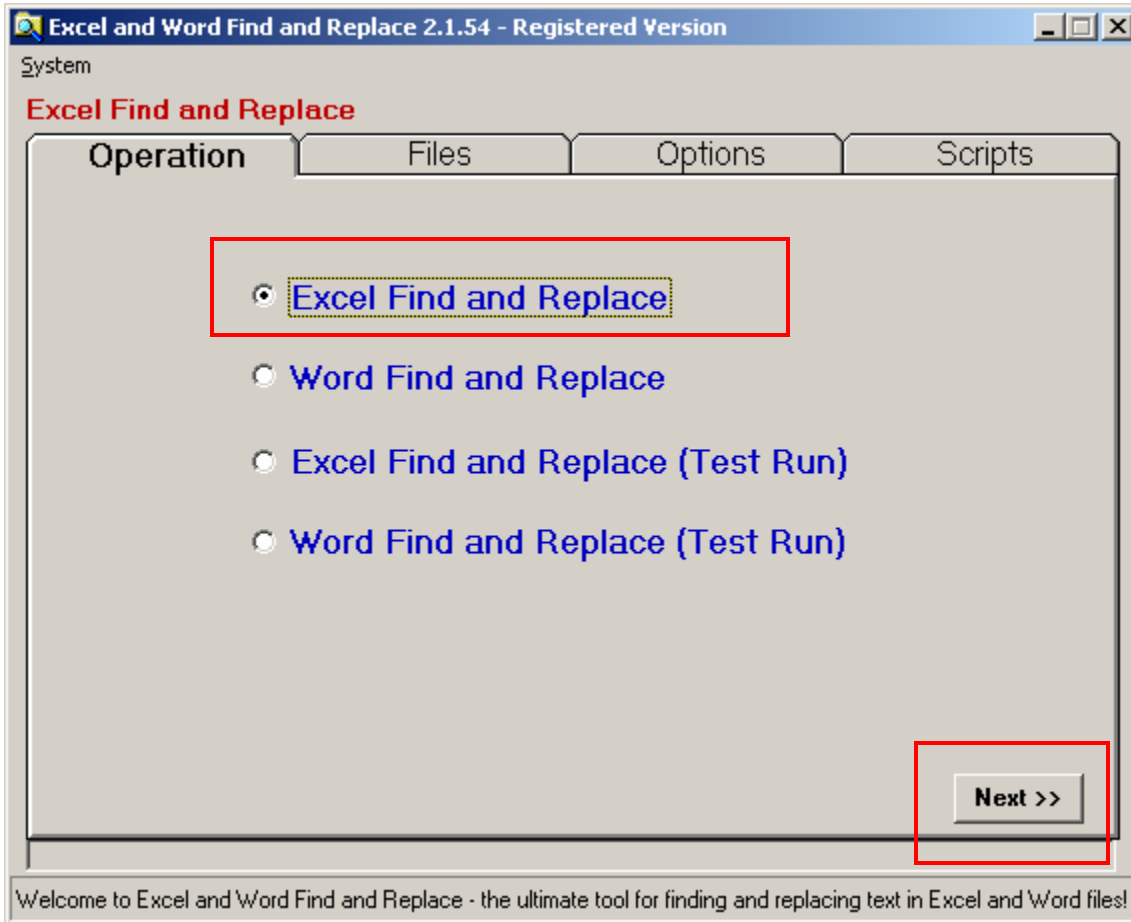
Excel and Word Find and Replace 2.1.54 - Registered Version

System

Excel Find and Replace

Operation

Files

Options

Scripts

Excel Find and Replace

Word Find and Replace

Excel Find and Replace (Test Run)

Word Find and Replace (Test Run)

Next >>

Welcome to Excel and Word Find and Replace - the ultimate tool for finding and replacing text in Excel and Word files!